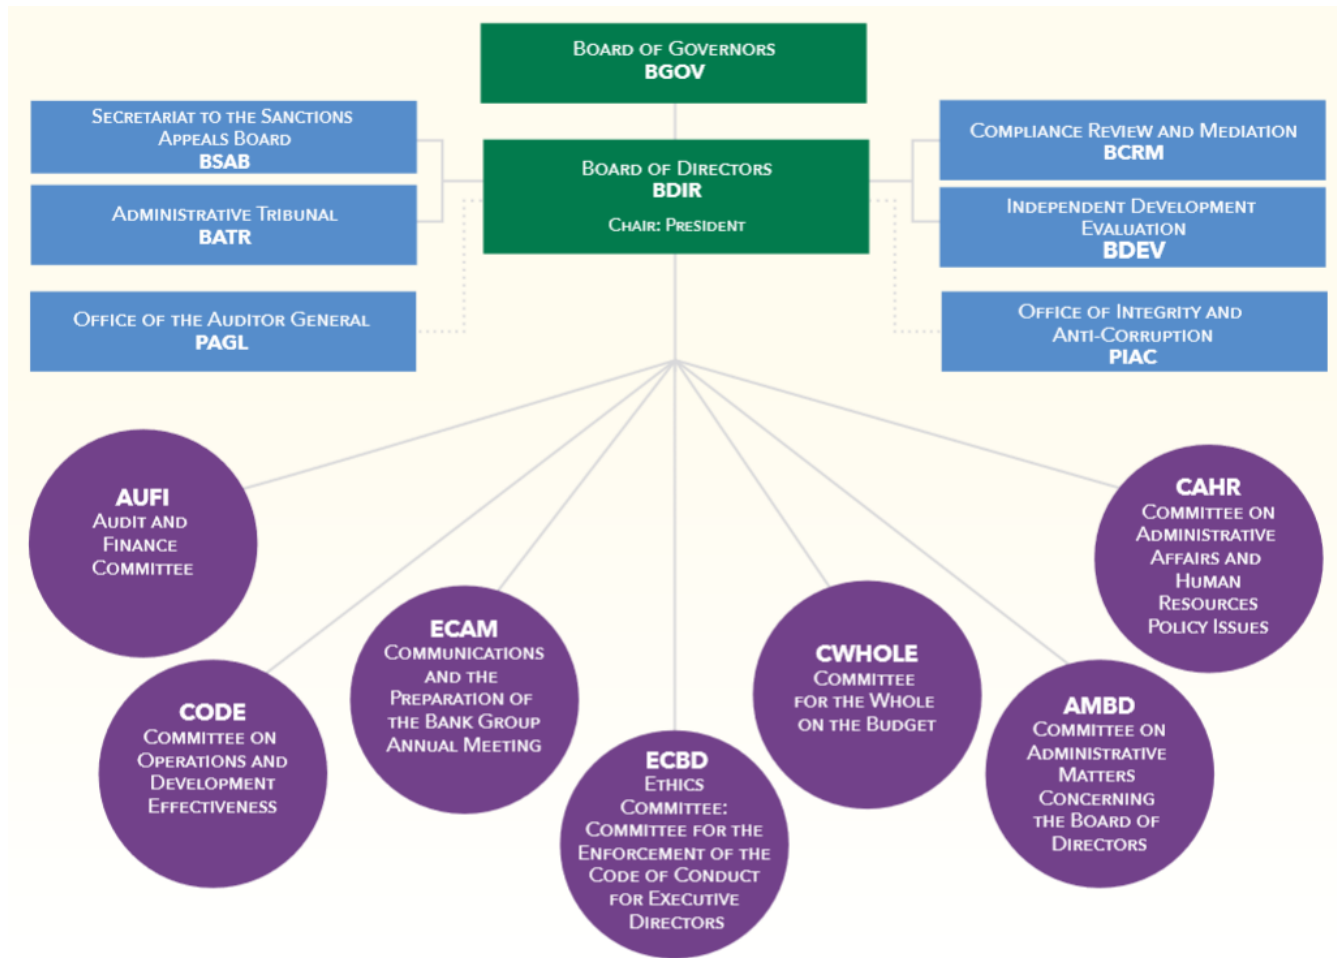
Board of Governors
BGOV

Secretariat to the Sanctions Appeals Board
BSAB

Administrative Tribunal
BATR

Board of Directors
BDIR
Chair: President

Compliance Review and Mediation
BCRM

Independent Development Evaluation
BDEV

Office of the Auditor General
PAGL

Office of Integrity and Anti-Corruption
PIAC

AUFI
Audit and Finance Committee

CAHR
Committee on Administrative Affairs and Human Resources Policy Issues

ECAM
Communications and the Preparation of the Bank Group Annual Meeting

CWHOLE
Committee for the Whole on the Budget

CODE
Committee on Operations and Development Effectiveness

AMBD
Committee on Administrative Matters Concerning the Board of Directors

ECBD
Ethics Committee: Committee for the Enforcement of the Code of Conduct for Executive Directors